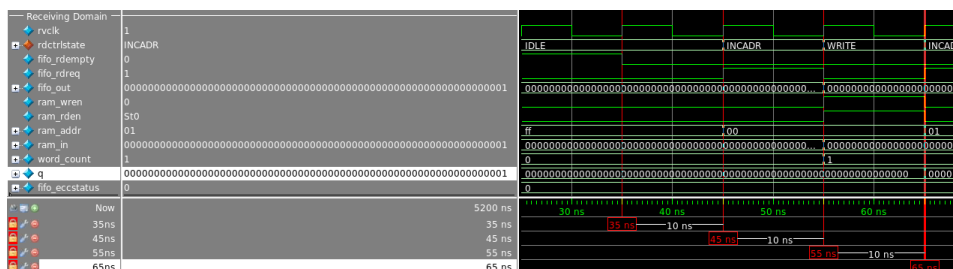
Receiving Domain
rvclk 1
rdctrlstate INCADR
fifo_rdempty 0
fifo_rdreq 1
fifo_out 0000000000000000000000000000000000000000000000000000000000000001
ram_wren 0
ram_rden St0
ram_addr 01
ram_in 0000000000000000000000000000000000000000000000000000000000000001
word_count 1
q 0000000000000000000000000000000000000000000000000000000000000001
fifo_eccstatus 0

IDLE
INCADR
WRITE
INCA
000000000000000000000000000000000000000000000000000000...
0000000000000000000
ff
00
01
000000000000000000000000000000000000000000000000000000...
0000000000000000000
0
1
0000000000000000000000000000000000000000000000000000000000
0000
0

Now 5200 ns
35ns 35 ns
45ns 45 ns
55ns 55 ns
65ns 65 ns

30 ns
40 ns
50 ns
60 ns

35 ns
10 ns
45 ns
10 ns
55 ns
10 ns
65 ns